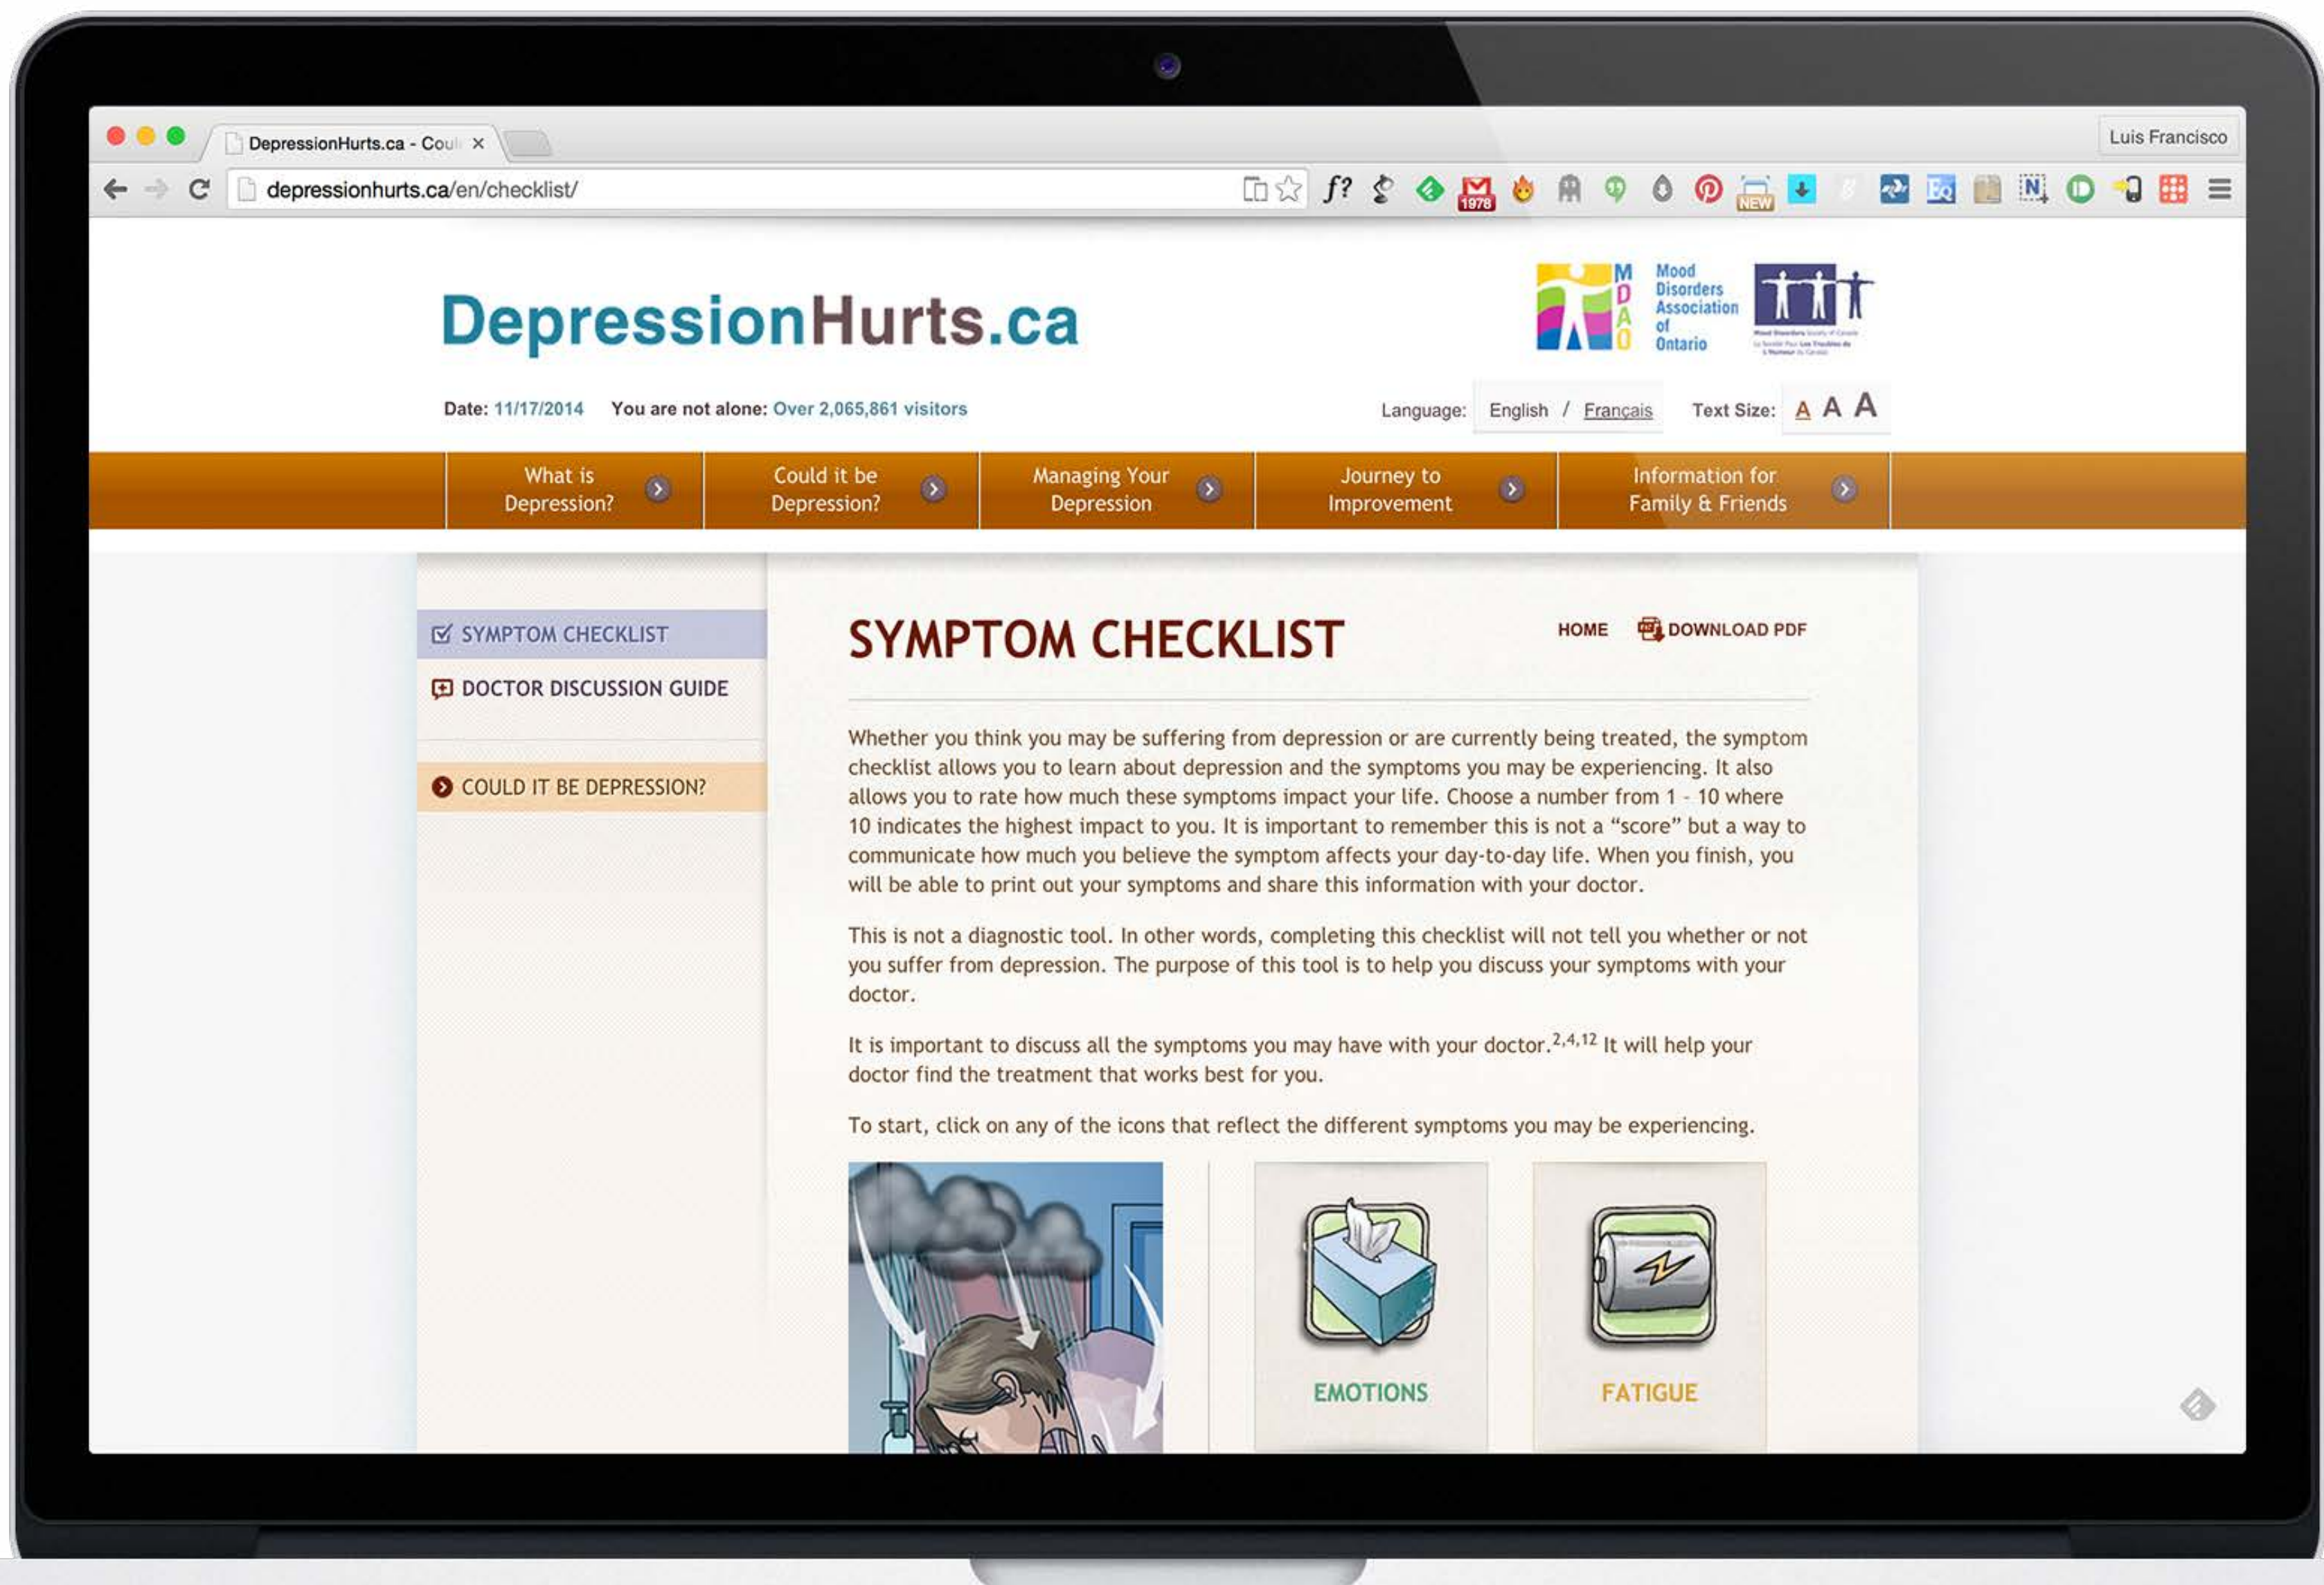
DepressionHurts.ca - Coul ×

Luis Francisco

depressionhurts.ca/en/checklist/

1978 NEW

DepressionHurts.ca

M D A O Mood Disorders Association of Ontario

Date: 11/17/2014 You are not alone: Over 2,065,861 visitors

Language: English / Français Text Size: A A A

What is Depression? | Could it be Depression? | Managing Your Depression | Journey to Improvement | Information for Family & Friends

SYMPTOM CHECKLIST

DOCTOR DISCUSSION GUIDE

COULD IT BE DEPRESSION?

SYMPTOM CHECKLIST

HOME DOWNLOAD PDF

Whether you think you may be suffering from depression or are currently being treated, the symptom checklist allows you to learn about depression and the symptoms you may be experiencing. It also allows you to rate how much these symptoms impact your life. Choose a number from 1 - 10 where 10 indicates the highest impact to you. It is important to remember this is not a "score" but a way to communicate how much you believe the symptom affects your day-to-day life. When you finish, you will be able to print out your symptoms and share this information with your doctor.

This is not a diagnostic tool. In other words, completing this checklist will not tell you whether or not you suffer from depression. The purpose of this tool is to help you discuss your symptoms with your doctor.

It is important to discuss all the symptoms you may have with your doctor.$^{2,4,12}$ It will help your doctor find the treatment that works best for you.

To start, click on any of the icons that reflect the different symptoms you may be experiencing.

EMOTIONS

FATIGUE